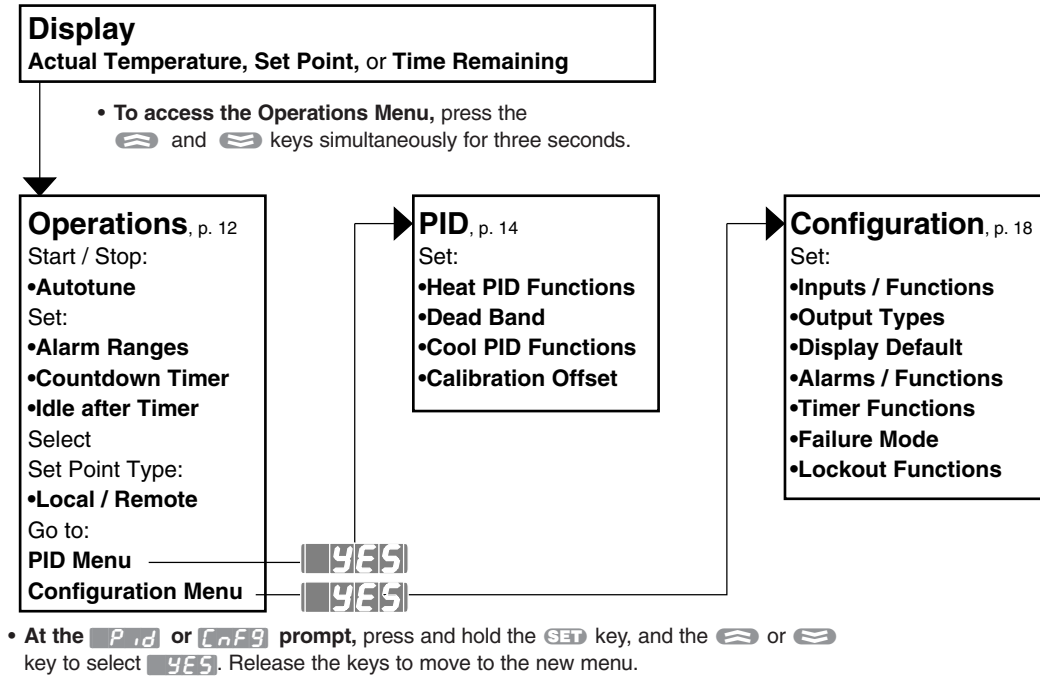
**Display**
**Actual Temperature, Set Point,** or **Time Remaining**

• **To access the Operations Menu,** press the and keys simultaneously for three seconds.

**Operations**, p. 12
Start / Stop:
•**Autotune**
Set:
•**Alarm Ranges**
•**Countdown Timer**
•**Idle after Timer**
Select
Set Point Type:
•**Local / Remote**
Go to:
**PID Menu** YES
**Configuration Menu** YES

**PID**, p. 14
Set:
•**Heat PID Functions**
•**Dead Band**
•**Cool PID Functions**
•**Calibration Offset**

**Configuration**, p. 18
Set:
•**Inputs / Functions**
•**Output Types**
•**Display Default**
•**Alarms / Functions**
•**Timer Functions**
•**Failure Mode**
•**Lockout Functions**

• **At the** P id **or** CnFG **prompt,** press and hold the SET key, and the or key to select YES. Release the keys to move to the new menu.